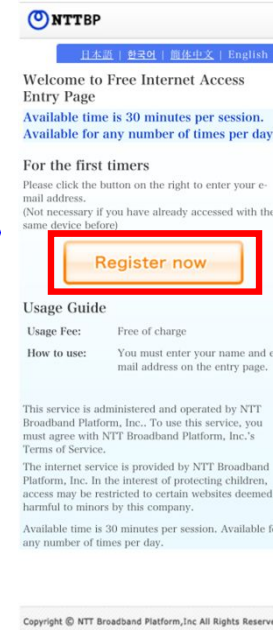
NTTBP

日本語 | 한국어 | 簡体中文 | English

Welcome to Free Internet Access Entry Page

Available time is 30 minutes per session. Available for any number of times per day

For the first timers

Please click the button on the right to enter your e-mail address.
(Not necessary if you have already accessed with the same device before)

Register now

Usage Guide

| Usage Fee: | Free of charge |
|---|---|
| How to use: | You must enter your name and e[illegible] mail address on the entry page. |

This service is administered and operated by NTT Broadband Platform, Inc.. To use this service, you must agree with NTT Broadband Platform, Inc.'s Terms of Service.

The internet service is provided by NTT Broadband Platform, Inc. In the interest of protecting children, access may be restricted to certain websites deemed harmful to minors by this company.

Available time is 30 minutes per session. Available fo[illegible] any number of times per day.

Copyright © NTT Broadband Platform,Inc All Rights Reserv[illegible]